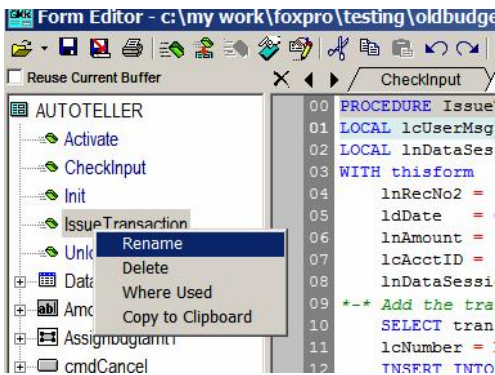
Form Editor - c:\my work\foxpro\testing\oldbudge

Reuse Current Buffer

CheckInput

AUTOTELLER
Activate
CheckInput
Init
IssueTransaction
Unl
Data
Amo
Assignbudgamt1
cmdCancel

Rename
Delete
Where Used
Copy to Clipboard

00 PROCEDURE Issue
01 LOCAL lcUserMsg
02 LOCAL lnDataSes
03 WITH thisform
04 lnRecNo2 =
05 ldDate =
06 lnAmount =
07 lcAcctID =
08 lnDataSessi
09 *-* Add the tra
10 SELECT tran
11 lcNumber =
12 INSERT INTO